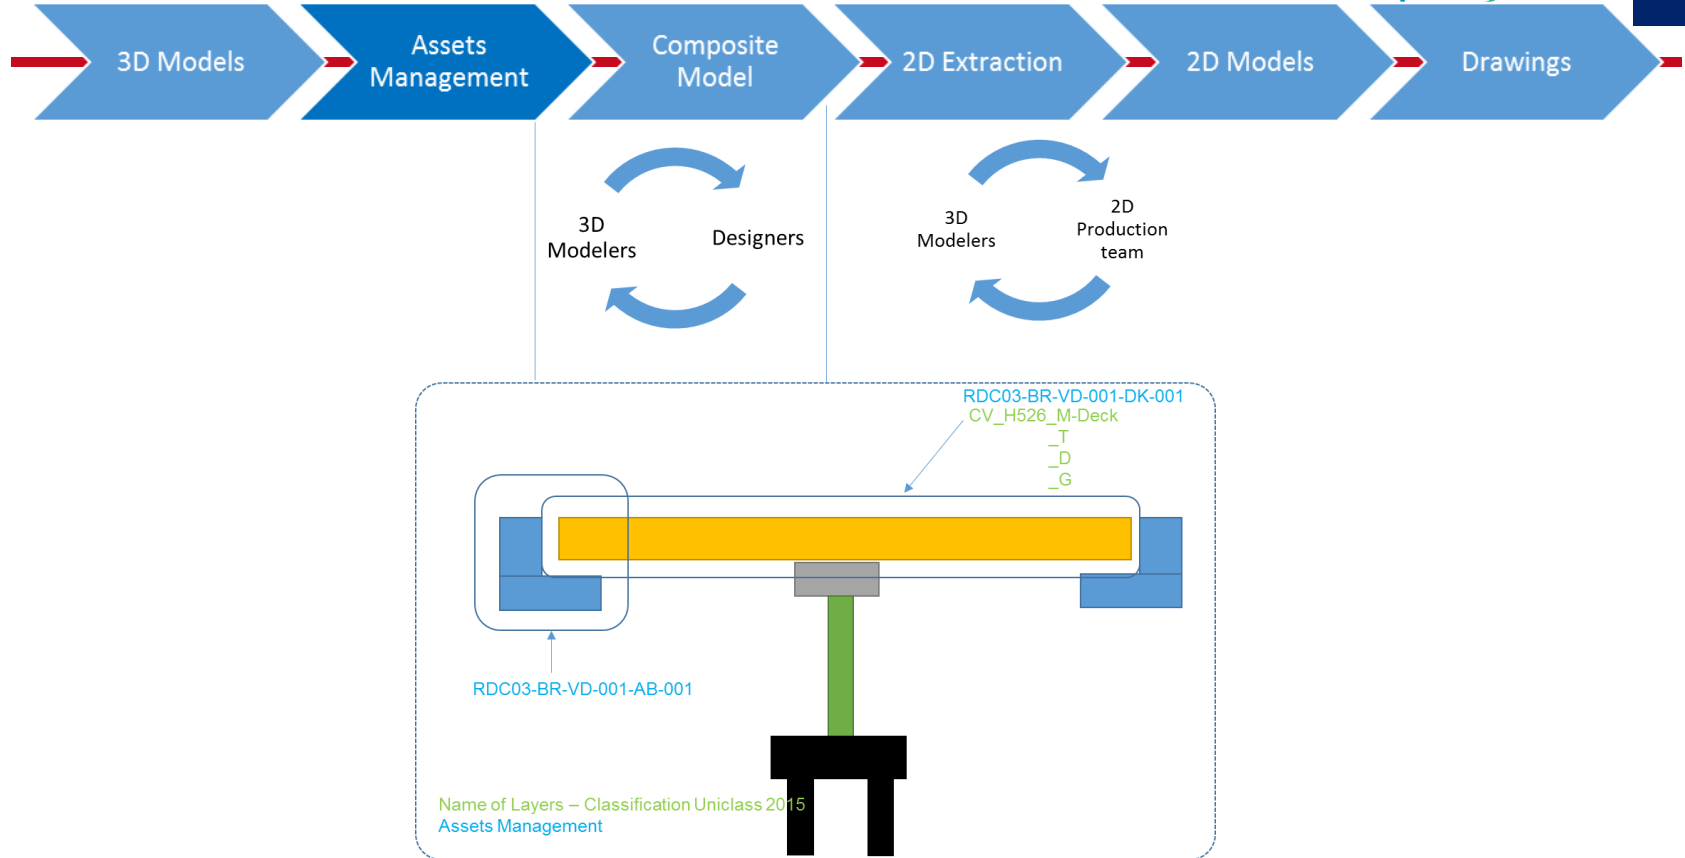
3D Models

Assets Management

Composite Model

2D Extraction

2D Models

Drawings

3D Modelers

Designers

3D Modelers

2D Production team

RDC03-BR-VD-001-DK-001
CV_H526_M-Deck
_T
_D
_G

RDC03-BR-VD-001-AB-001

Name of Layers – Classification Uniclass 2015
Assets Management